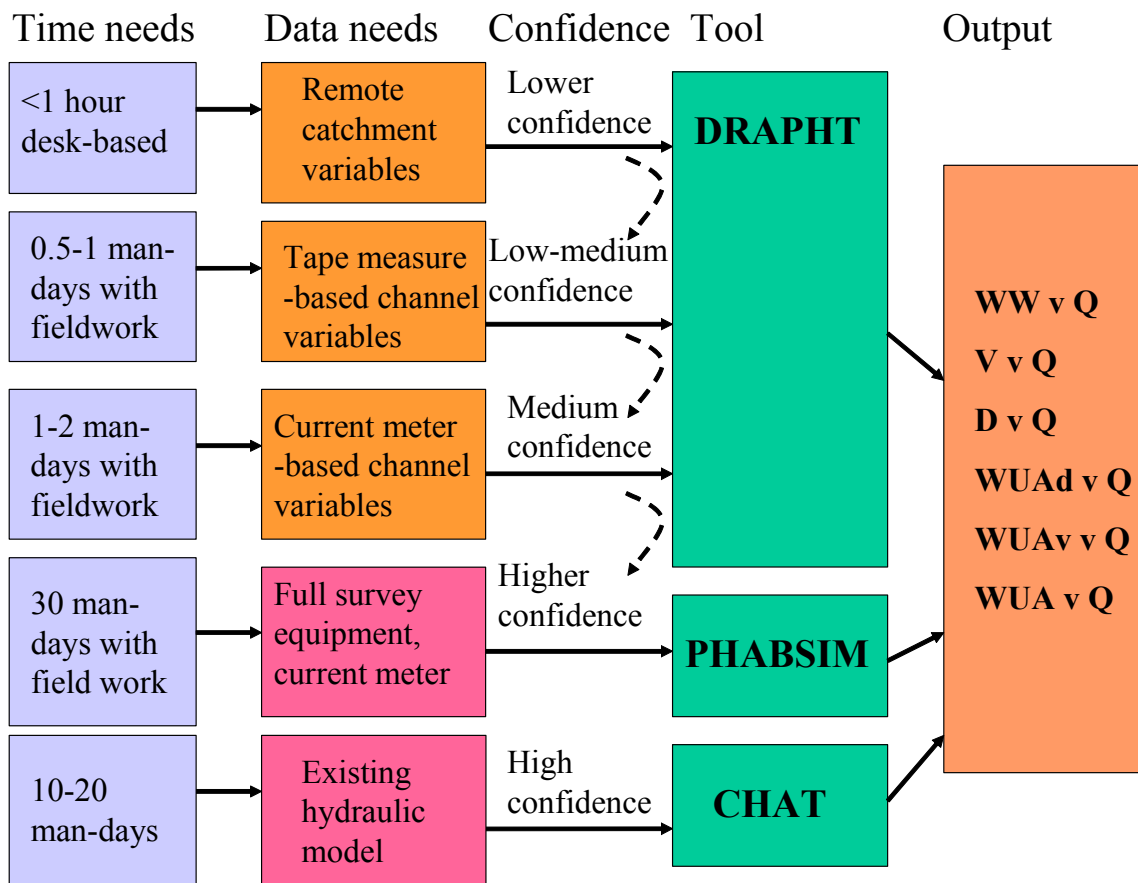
Time needs
Data needs
Confidence
Tool
Output

<1 hour desk-based
Remote catchment variables
Lower confidence
DRAPHT

0.5-1 man-days with fieldwork
Tape measure -based channel variables
Low-medium confidence

1-2 man-days with fieldwork
Current meter -based channel variables
Medium confidence

30 man-days with field work
Full survey equipment, current meter
Higher confidence
PHABSIM

10-20 man-days
Existing hydraulic model
High confidence
CHAT

WW v Q
V v Q
D v Q
WUAd v Q
WUAv v Q
WUA v Q